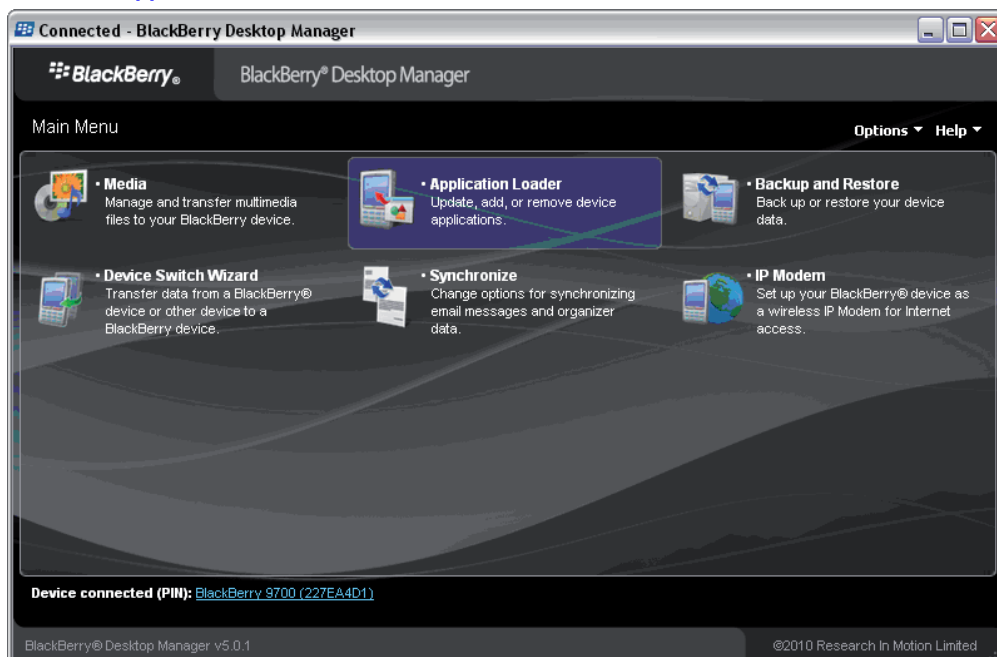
Connected - BlackBerry Desktop Manager

BlackBerry®

BlackBerry® Desktop Manager

Main Menu

Options ▾ Help ▾

• Media
Manage and transfer multimedia files to your BlackBerry device.

• Application Loader
Update, add, or remove device applications.

• Backup and Restore
Back up or restore your device data.

• Device Switch Wizard
Transfer data from a BlackBerry® device or other device to a BlackBerry device.

• Synchronize
Change options for synchronizing email messages and organizer data.

• IP Modem
Set up your BlackBerry® device as a wireless IP Modem for Internet access.

Device connected (PIN): BlackBerry 9700 (227EA4D1)

BlackBerry® Desktop Manager v5.0.1

©2010 Research In Motion Limited